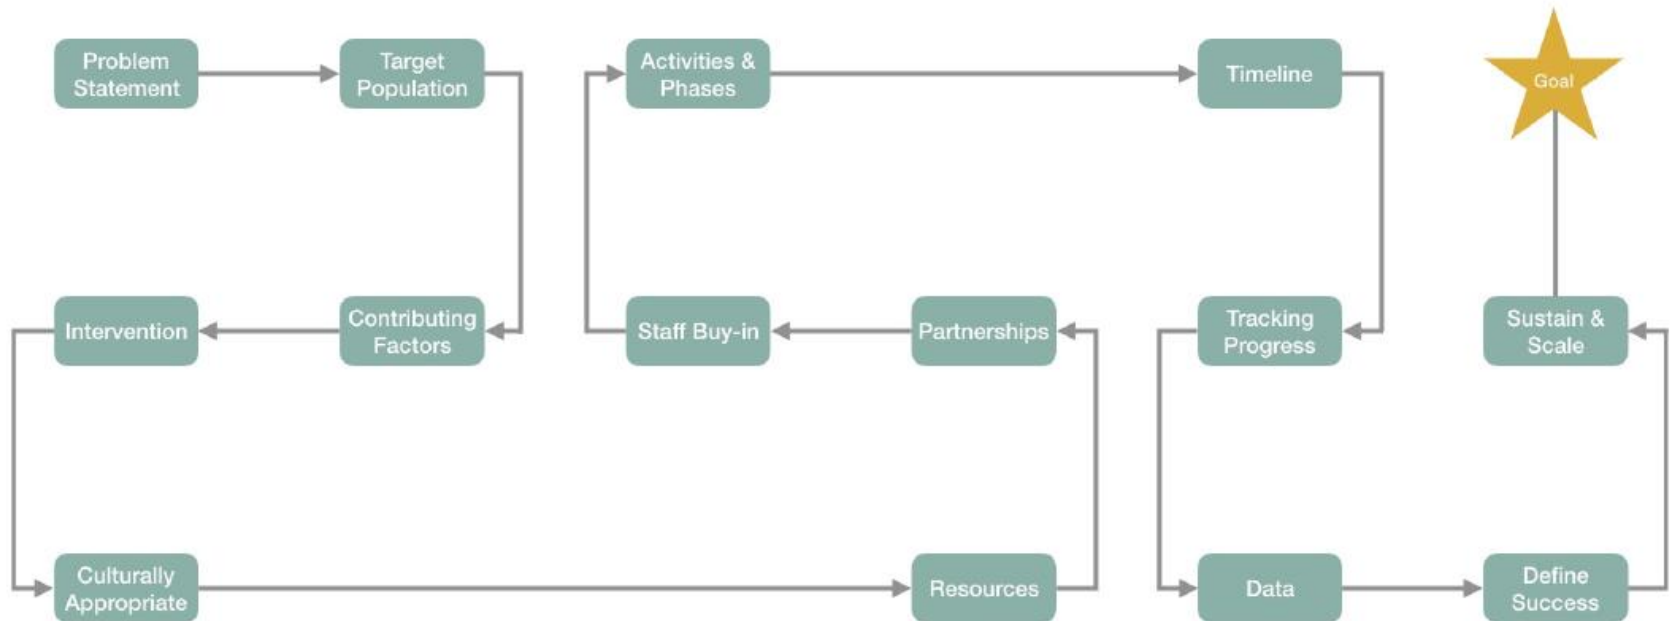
Problem Statement

Target Population

Contributing Factors

Intervention

Culturally Appropriate

Resources

Partnerships

Staff Buy-in

Activities & Phases

Timeline

Tracking Progress

Data

Define Success

Sustain & Scale

Goal